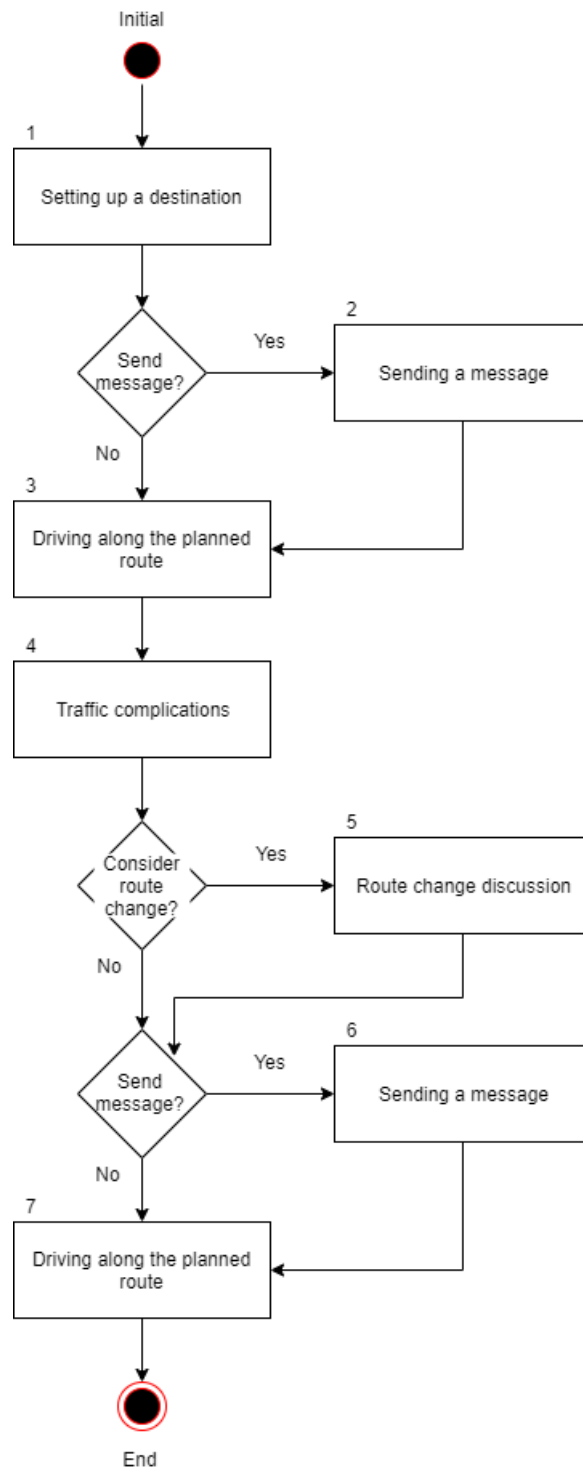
Initial

1

Setting up a destination

Send message?

Yes

2

Sending a message

No

3

Driving along the planned route

4

Traffic complications

Consider route change?

Yes

5

Route change discussion

No

Send message?

Yes

6

Sending a message

No

7

Driving along the planned route

End